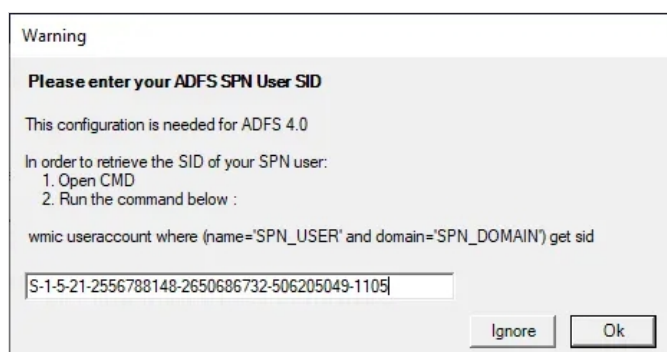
Warning

Please enter your ADFS SPN User SID

This configuration is needed for ADFS 4.0

In order to retrieve the SID of your SPN user:
1. Open CMD
2. Run the command below :

wmic useraccount where (name='SPN_USER' and domain='SPN_DOMAIN') get sid

S-1-5-21-2556788148-2650686732-506205049-1105

Ignore

Ok